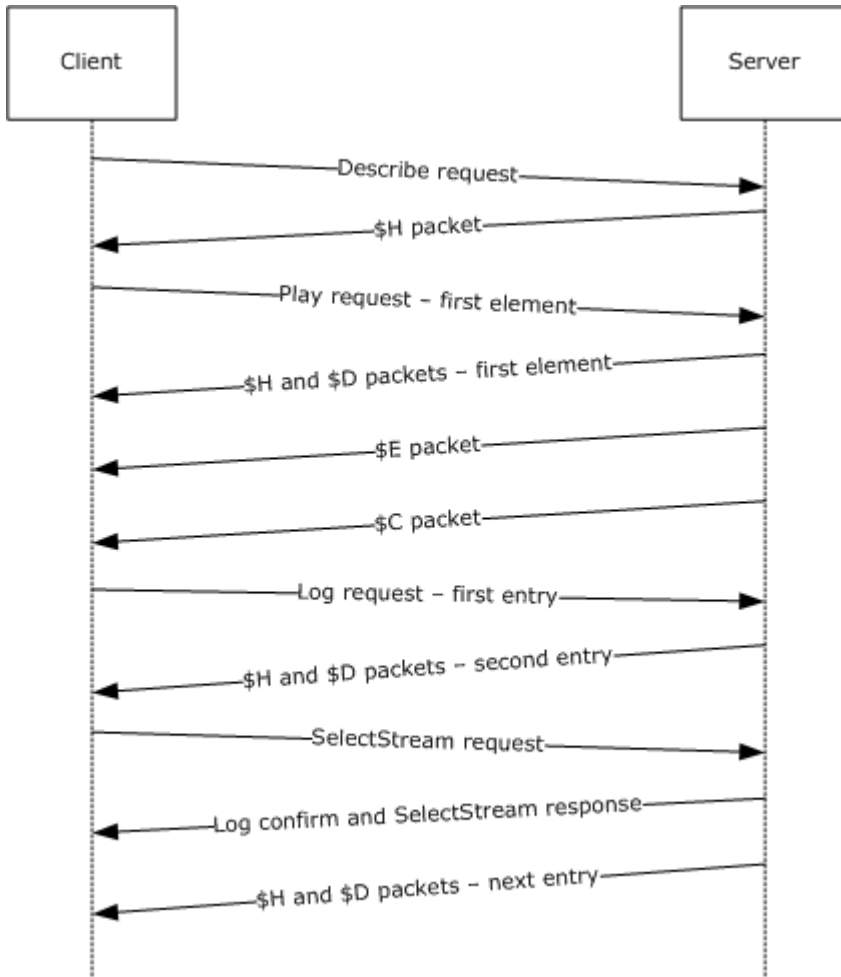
Client

Server

Describe request

\$H packet

Play request – first element

\$H and \$D packets – first element

\$E packet

\$C packet

Log request – first entry

\$H and \$D packets – second entry

SelectStream request

Log confirm and SelectStream response

\$H and \$D packets – next entry